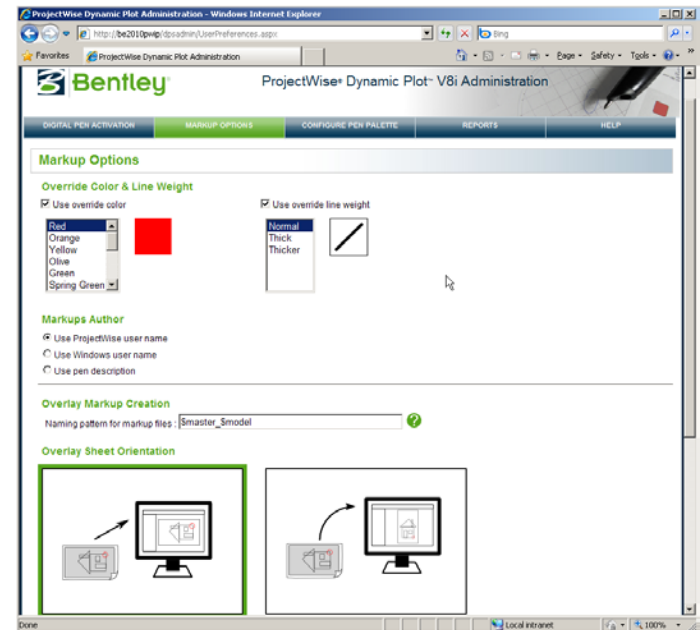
ProjectWise Dynamic Plot Administration - Windows Internet Explorer

http://be2010pwip/dpsadmin/UserPreferences.aspx

Bing

Favorites

ProjectWise Dynamic Plot Administration

Page ▾ Safety ▾ Tools ▾

Bentley

ProjectWise® Dynamic Plot™ V8i Administration

DIGITAL PEN ACTIVATION | MARKUP OPTIONS | CONFIGURE PEN PALETTE | REPORTS | HELP

Markup Options

Override Color & Line Weight

Use override color

Red
Orange
Yellow
Olive
Green
Spring Green

Use override line weight

Normal
Thick
Thicker

Markups Author

Use ProjectWise user name

Use Windows user name

Use pen description

Overlay Markup Creation

Naming pattern for markup files : $master_$model

Overlay Sheet Orientation

Done

Local intranet

100%